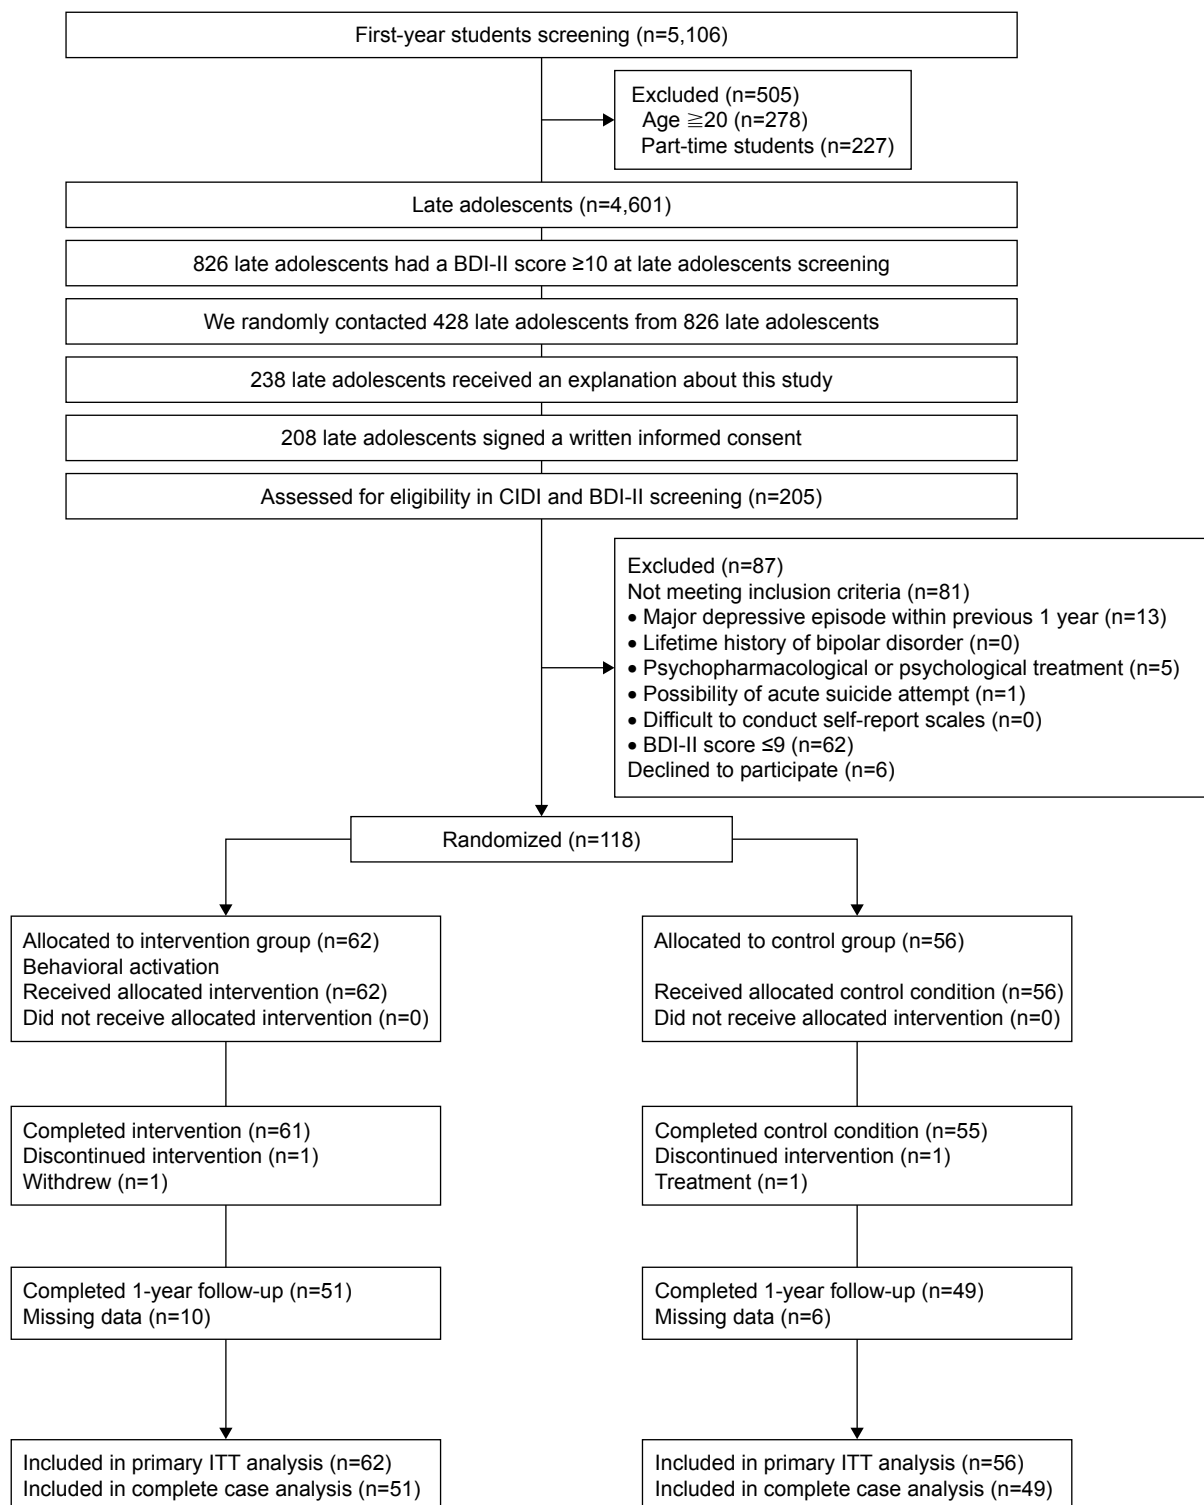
First-year students screening (n=5,106)

Excluded (n=505)
Age ≧20 (n=278)
Part-time students (n=227)

Late adolescents (n=4,601)

826 late adolescents had a BDI-II score ≥10 at late adolescents screening

We randomly contacted 428 late adolescents from 826 late adolescents

238 late adolescents received an explanation about this study

208 late adolescents signed a written informed consent

Assessed for eligibility in CIDI and BDI-II screening (n=205)

Excluded (n=87)
Not meeting inclusion criteria (n=81)
• Major depressive episode within previous 1 year (n=13)
• Lifetime history of bipolar disorder (n=0)
• Psychopharmacological or psychological treatment (n=5)
• Possibility of acute suicide attempt (n=1)
• Difficult to conduct self-report scales (n=0)
• BDI-II score ≤9 (n=62)
Declined to participate (n=6)

Randomized (n=118)

Allocated to intervention group (n=62)
Behavioral activation
Received allocated intervention (n=62)
Did not receive allocated intervention (n=0)

Allocated to control group (n=56)

Received allocated control condition (n=56)
Did not receive allocated intervention (n=0)

Completed intervention (n=61)
Discontinued intervention (n=1)
Withdrew (n=1)

Completed control condition (n=55)
Discontinued intervention (n=1)
Treatment (n=1)

Completed 1-year follow-up (n=51)
Missing data (n=10)

Completed 1-year follow-up (n=49)
Missing data (n=6)

Included in primary ITT analysis (n=62)
Included in complete case analysis (n=51)

Included in primary ITT analysis (n=56)
Included in complete case analysis (n=49)